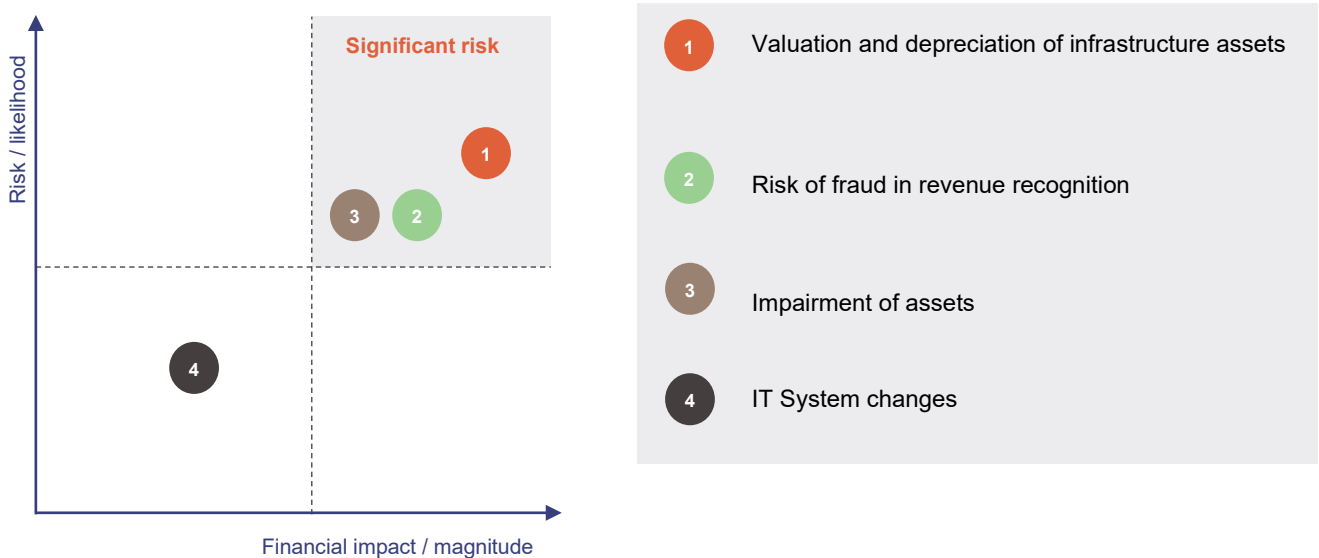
Risk / likelihood

Significant risk

1

3

2

4

Financial impact / magnitude

1 Valuation and depreciation of infrastructure assets

2 Risk of fraud in revenue recognition

3 Impairment of assets

4 IT System changes